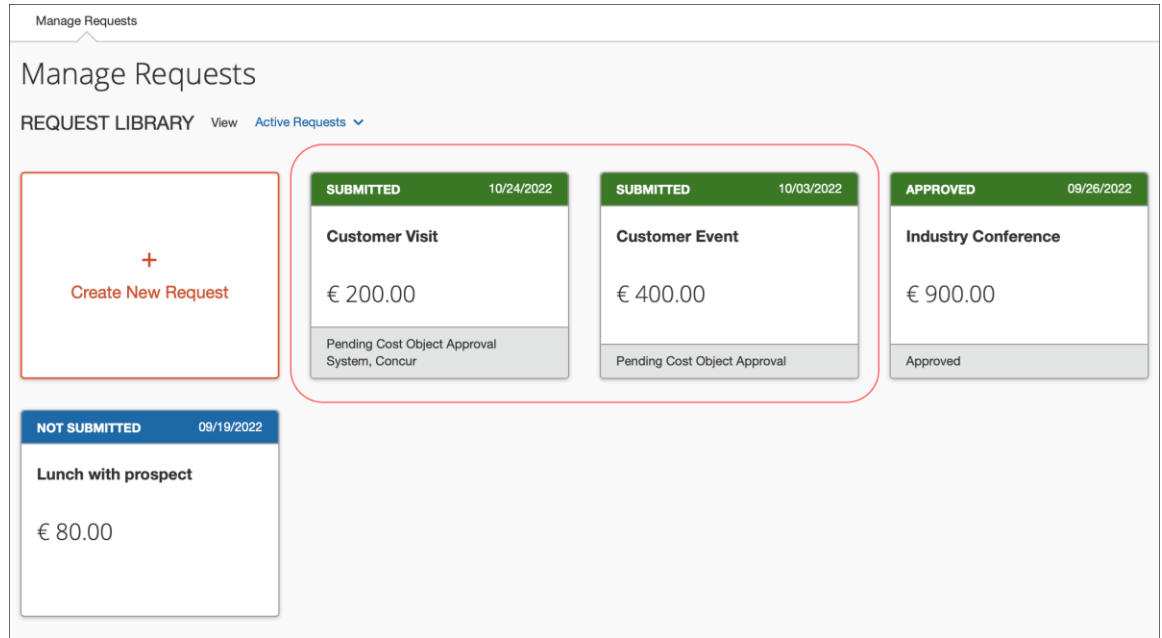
Manage Requests

Manage Requests

REQUEST LIBRARY View Active Requests

+
Create New Request

SUBMITTED 10/24/2022
Customer Visit
€ 200.00
Pending Cost Object Approval System, Concur

SUBMITTED 10/03/2022
Customer Event
€ 400.00
Pending Cost Object Approval

APPROVED 09/26/2022
Industry Conference
€ 900.00
Approved

NOT SUBMITTED 09/19/2022
Lunch with prospect
€ 80.00